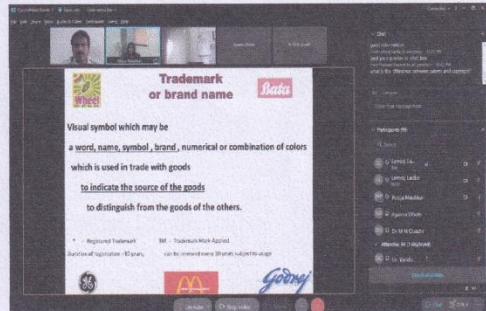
Trademark
or brand name

Wheel

Bata

Visual symbol which may be

a word, name, symbol, brand, numerical or combination of colors

which is used in trade with goods

to indicate the source of the goods

to distinguish from the goods of the others.

® - Registered Trademark    TM - Trademark Mark Applied

Duration of registration - 10 years    can be renewed every 10 years subject to usage

GE

M

Godrej

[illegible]

Stop Video

Chat

good information
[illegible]
what is the difference between patent and copyright?

Participants

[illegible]

Pooja Mandhar

Aparna Dhale

Dr M N Chaubal

Attendee

Dr. Vands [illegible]

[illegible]